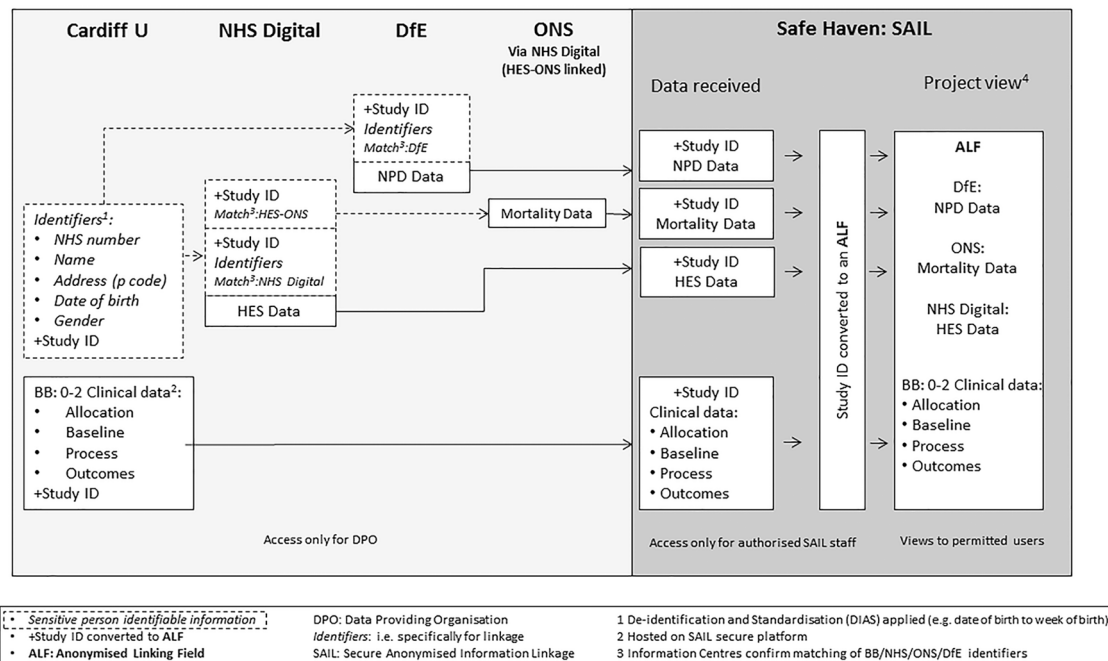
Cardiff U

NHS Digital

DfE

ONS
Via NHS Digital
(HES-ONS linked)

Safe Haven: SAIL

Data received

Project view$^4$

+Study ID
Identifiers
Match$^3$:DfE
NPD Data

+Study ID
Match$^3$:HES-ONS

Mortality Data

+Study ID
Identifiers
Match$^3$:NHS Digital
HES Data

Identifiers$^1$:
• NHS number
• Name
• Address (p code)
• Date of birth
• Gender
+Study ID

BB: 0-2 Clinical data$^2$:
• Allocation
• Baseline
• Process
• Outcomes
+Study ID

+Study ID
NPD Data

+Study ID
Mortality Data

+Study ID
HES Data

+Study ID
Clinical data:
• Allocation
• Baseline
• Process
• Outcomes

Study ID converted to an ALF

ALF

DfE:
NPD Data

ONS:
Mortality Data

NHS Digital:
HES Data

BB: 0-2 Clinical data:
• Allocation
• Baseline
• Process
• Outcomes

Access only for DPO

Access only for authorised SAIL staff

Views to permitted users

Sensitive person identifiable information
• +Study ID converted to ALF
• ALF: Anonymised Linking Field

DPO: Data Providing Organisation
Identifiers: i.e. specifically for linkage
SAIL: Secure Anonymised Information Linkage

1 De-identification and Standardisation (DIAS) applied (e.g. date of birth to week of birth)
2 Hosted on SAIL secure platform
3 Information Centres confirm matching of BB/NHS/ONS/DfE identifiers